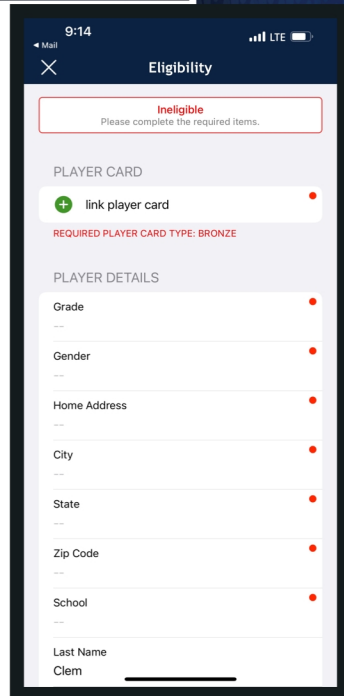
9:14
◂ Mail
LTE

Eligibility

Ineligible
Please complete the required items.

PLAYER CARD

link player card

REQUIRED PLAYER CARD TYPE: BRONZE

PLAYER DETAILS

Grade
--

Gender
--

Home Address
--

City
--

State
--

Zip Code
--

School
--

Last Name
Clem